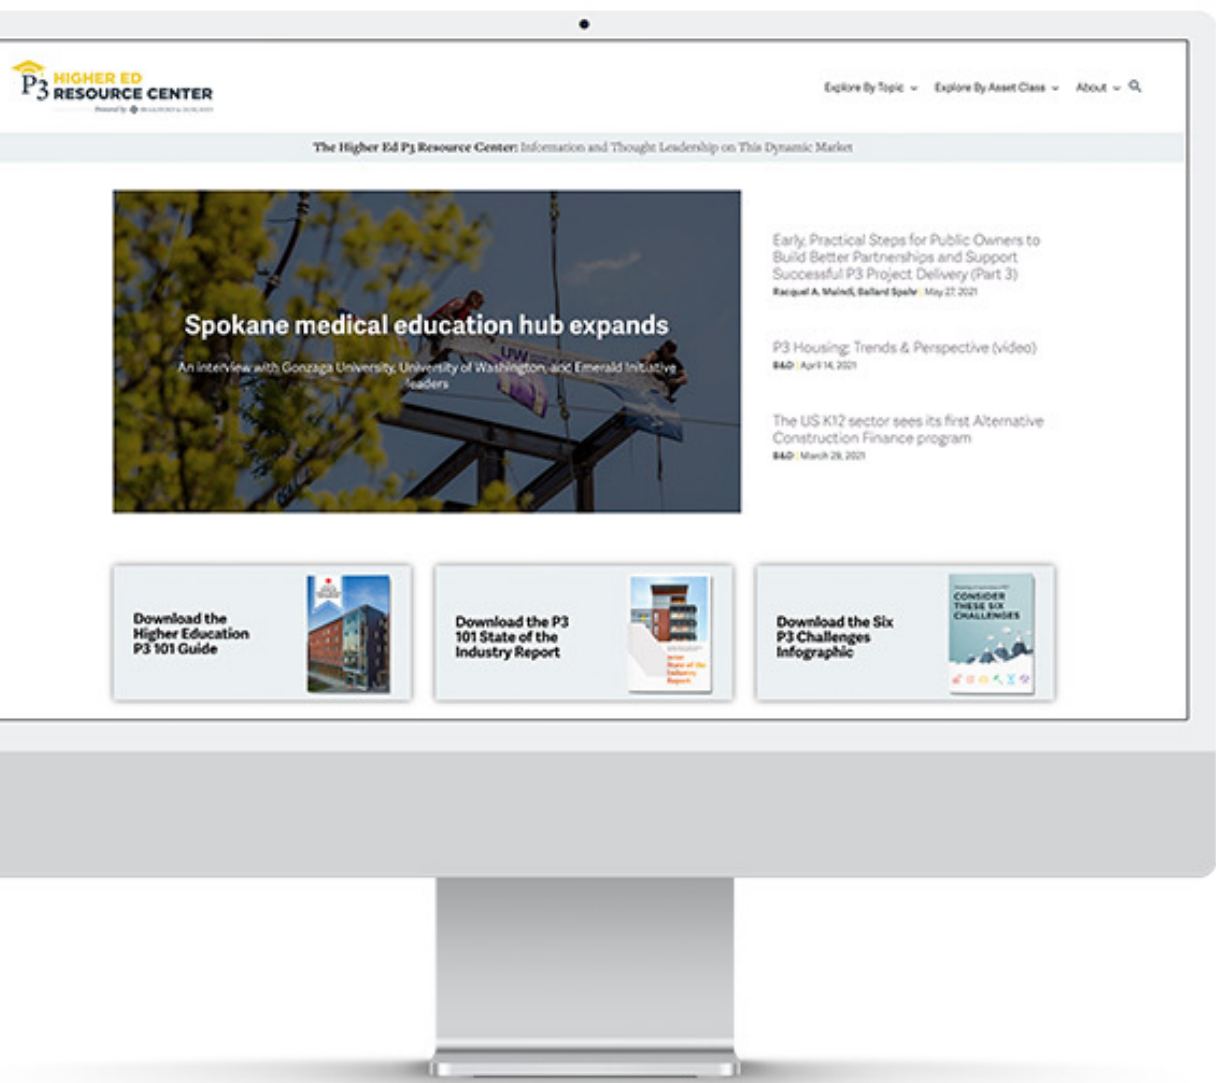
P3 HIGHER ED RESOURCE CENTER

Powered by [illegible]

Explore By Topic ⌄ Explore By Asset Class ⌄ About ⌄

The Higher Ed P3 Resource Center: Information and Thought Leadership on This Dynamic Market

Spokane medical education hub expands

An interview with Gonzaga University, University of Washington, and Emerald Initiative leaders

UW

Early, Practical Steps for Public Owners to Build Better Partnerships and Support Successful P3 Project Delivery (Part 3)
Racquel A. Maindl, Ballard Spahr | May 27, 2021

P3 Housing: Trends & Perspective (video)
B&D | April 14, 2021

The US K12 sector sees its first Alternative Construction Finance program
B&D | March 29, 2021

Download the Higher Education P3 101 Guide

Download the P3 101 State of the Industry Report

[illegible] State of the Industry Report

Download the Six P3 Challenges Infographic

CONSIDER THESE SIX CHALLENGES